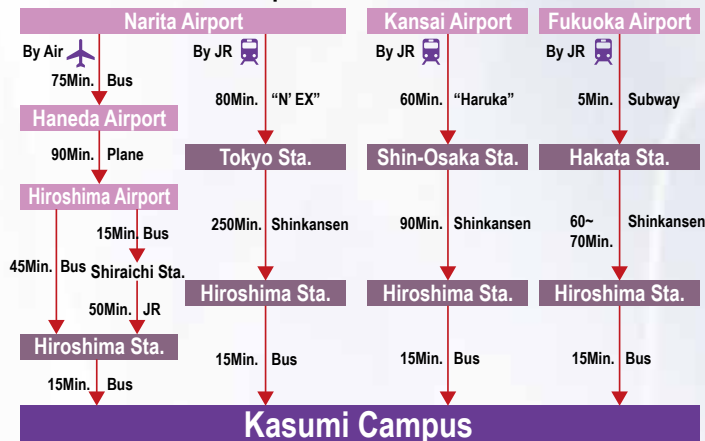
Narita Airport

By Air

75Min. Bus

Haneda Airport

90Min. Plane

Hiroshima Airport

15Min. Bus

45Min. Bus

Shiraichi Sta.

50Min. JR

Hiroshima Sta.

15Min. Bus

By JR

80Min. “N’ EX”

Tokyo Sta.

250Min. Shinkansen

Hiroshima Sta.

15Min. Bus

Kansai Airport

By JR

60Min. “Haruka”

Shin-Osaka Sta.

90Min. Shinkansen

Hiroshima Sta.

15Min. Bus

Fukuoka Airport

By JR

5Min. Subway

Hakata Sta.

60~ 70Min. Shinkansen

Hiroshima Sta.

15Min. Bus

Kasumi Campus